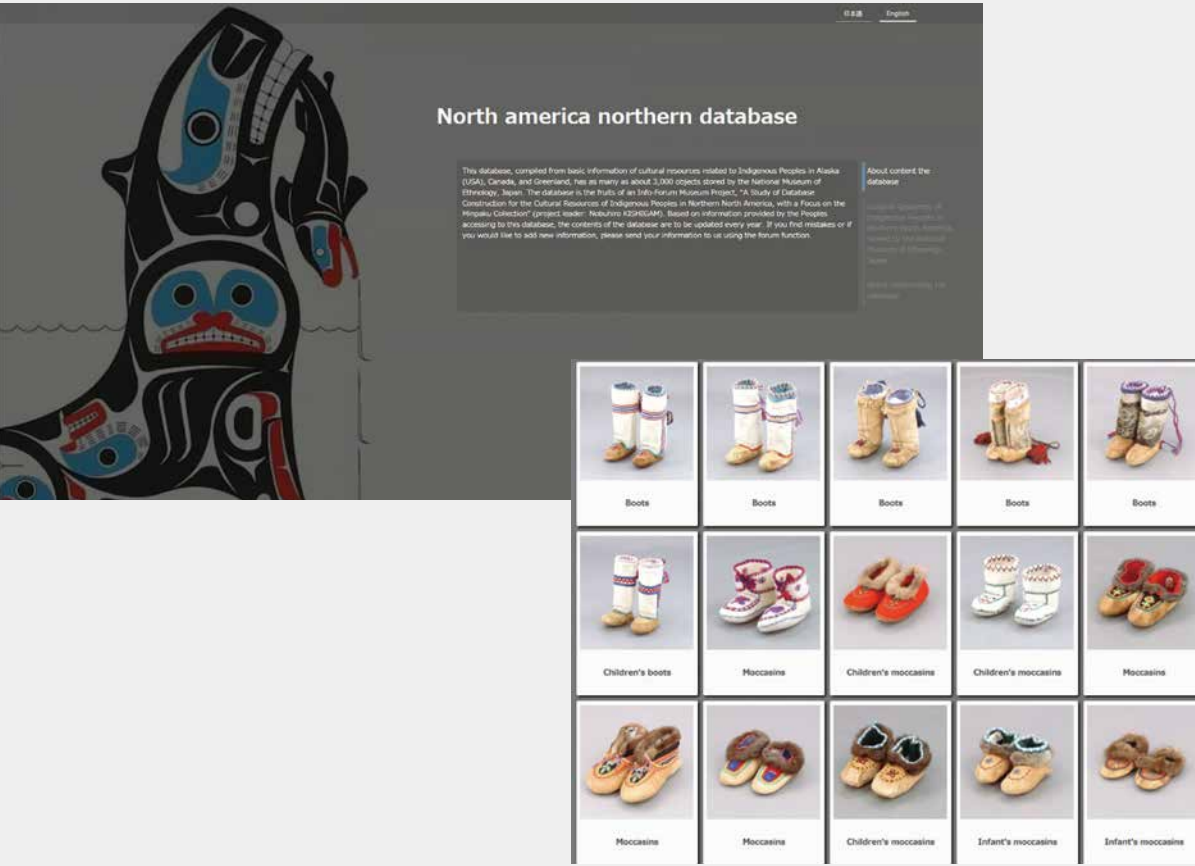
日本語 English

North america northern database

This database, compiled from basic information of cultural resources related to Indigenous Peoples in Alaska (USA), Canada, and Greenland, has as many as about 3,000 objects stored by the National Museum of Ethnology, Japan. The database is the fruits of an Info-Forum Museum Project, "A Study of Database Construction for the Cultural Resources of Indigenous Peoples in Northern North America, with a Focus on the Minpaku Collection" (project leader: Nobuhiro KISHIGAMI). Based on information provided by the Peoples accessing to this database, the contents of the database are to be updated every year. If you find mistakes or if you would like to add new information, please send your information to us using the forum function.

About content the database

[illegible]

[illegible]

| Boots | Boots | Boots | Boots | Boots |
|---|---|---|---|---|
| Children's boots | Moccasins | Children's moccasins | Children's moccasins | Moccasins |
| Moccasins | Moccasins | Children's moccasins | Infant's moccasins | Infant's moccasins |